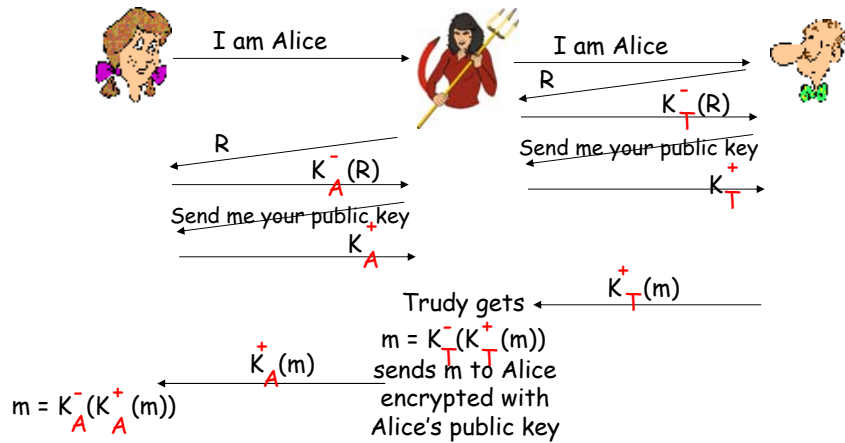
I am Alice

I am Alice

R

$K_T^-(R)$

Send me your public key

$K_T^+$

R

$K_A^-(R)$

Send me your public key

$K_A^+$

$K_T^+(m)$

Trudy gets

$m = K_T^-(K_T^+(m))$

sends m to Alice encrypted with Alice's public key

$K_A^+(m)$

$m = K_A^-(K_A^+(m))$